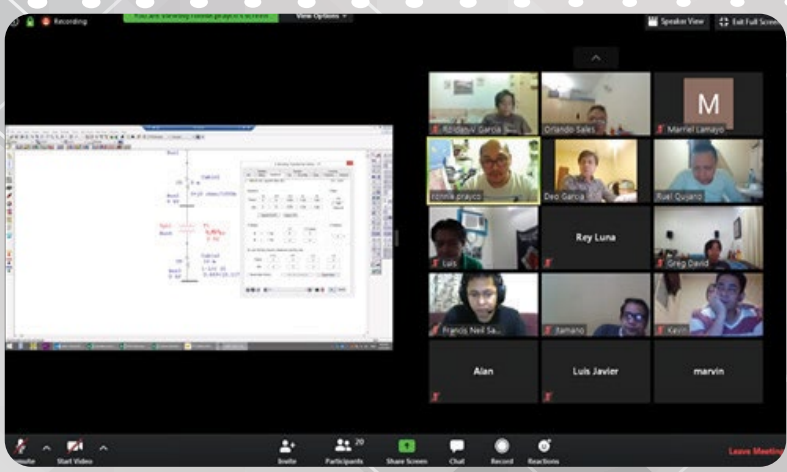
Recording

You are viewing ronnie prayco's screen

View Options

Speaker View

Exit Full Screen

Rolando V Garcia

Orlando Sales

M

Marriel Lamayo

ronnie prayco

Deo Garcia

Ruel Quijano

Luis

Rey Luna

Greg David

Francis Neil Sa...

jamano

Kevin

Alan

Luis Javier

marvin

Unmute

Start Video

Invite

Participants 20

Share Screen

Chat

Record

Reactions

Leave Meeting